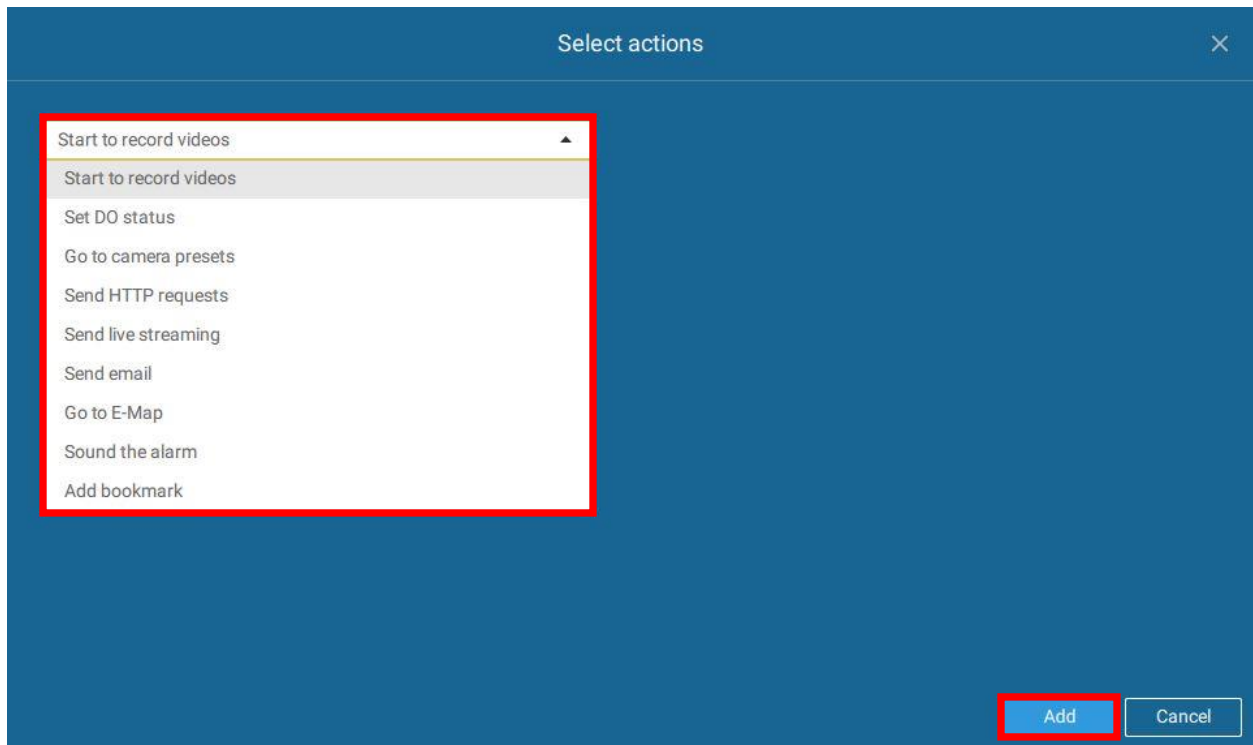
Select actions

×

Start to record videos

Start to record videos

Set DO status

Go to camera presets

Send HTTP requests

Send live streaming

Send email

Go to E-Map

Sound the alarm

Add bookmark

Add

Cancel